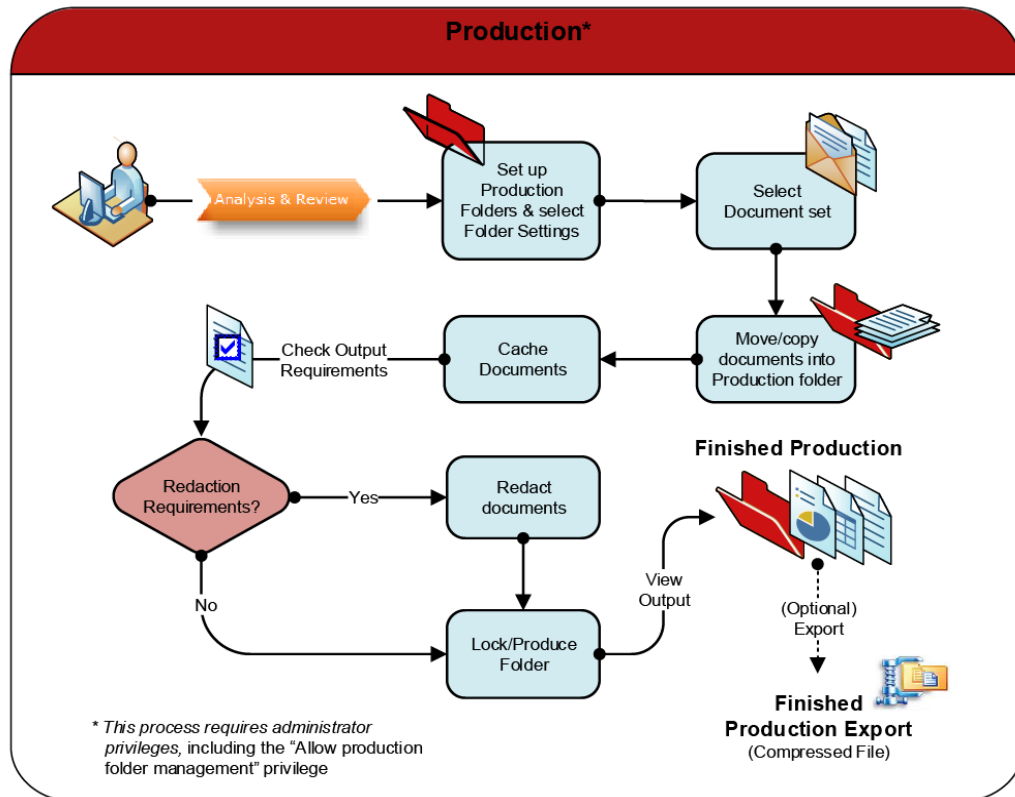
Production*

Analysis & Review

Set up Production Folders & select Folder Settings

Select Document set

Move/copy documents into Production folder

Cache Documents

Check Output Requirements

Redaction Requirements?

Yes

Redact documents

No

Lock/Produce Folder

View Output

Finished Production

(Optional) Export

Finished Production Export
(Compressed File)

* *This process requires administrator privileges,* including the "Allow production folder management" privilege